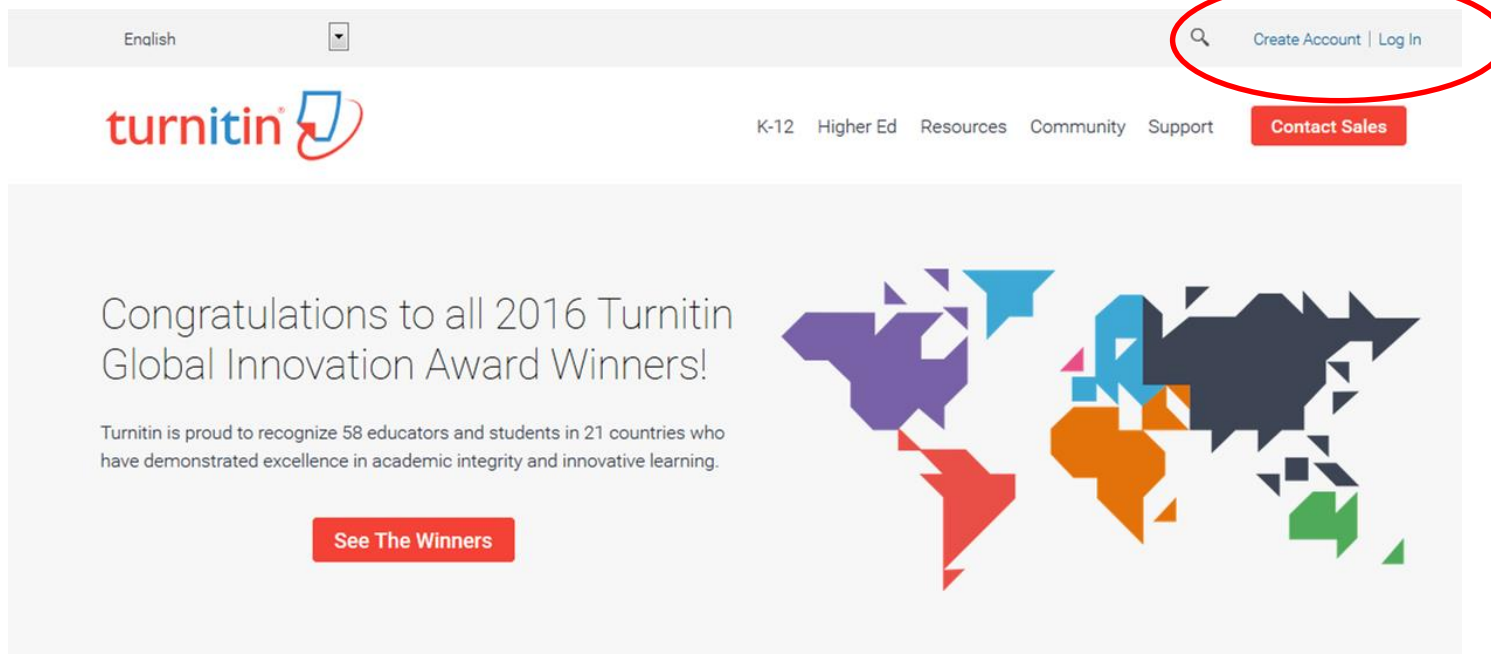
English

Create Account | Log In

turnitin

K-12 Higher Ed Resources Community Support Contact Sales

Congratulations to all 2016 Turnitin Global Innovation Award Winners!

Turnitin is proud to recognize 58 educators and students in 21 countries who have demonstrated excellence in academic integrity and innovative learning.

See The Winners